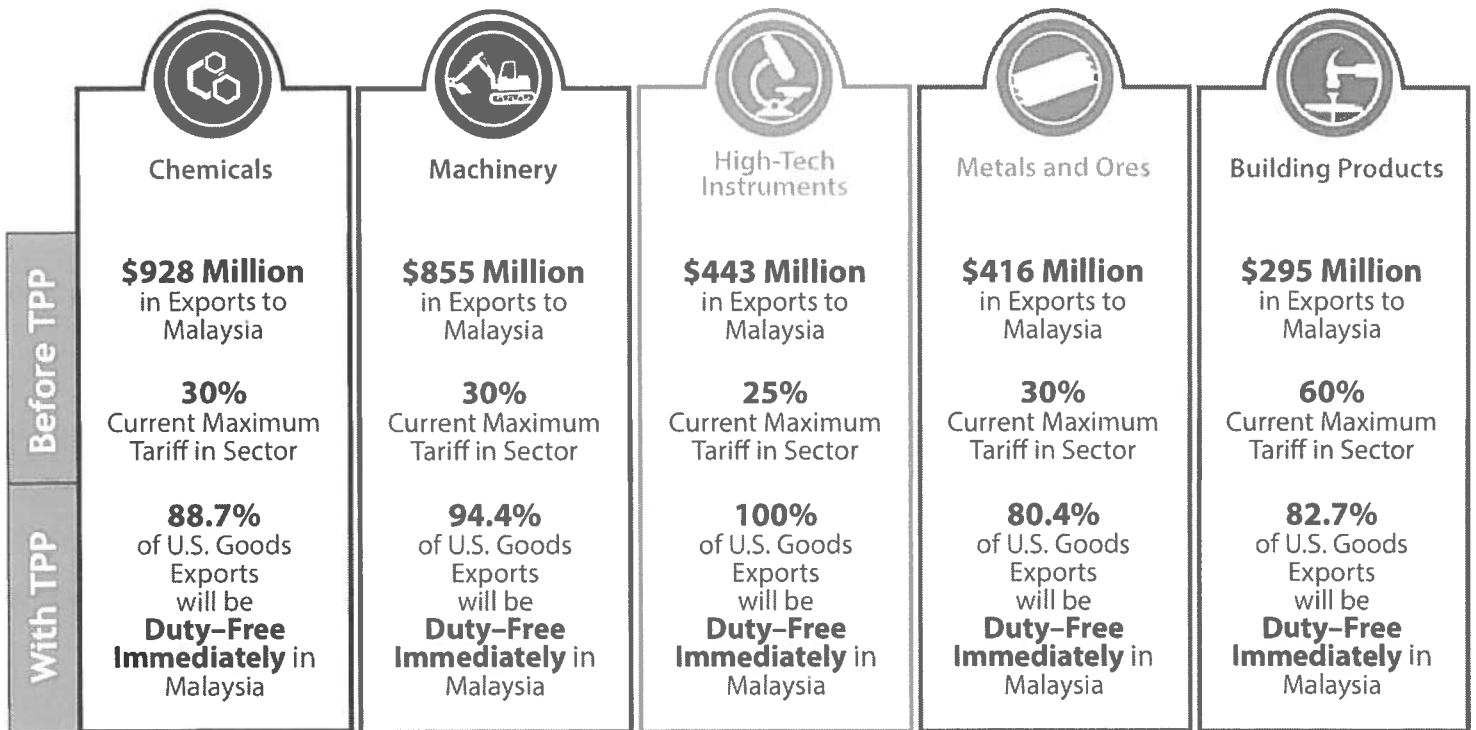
Before TPP

With TPP

Chemicals

$928 Million in Exports to Malaysia

30% Current Maximum Tariff in Sector

88.7% of U.S. Goods Exports will be Duty–Free Immediately in Malaysia

Machinery

$855 Million in Exports to Malaysia

30% Current Maximum Tariff in Sector

94.4% of U.S. Goods Exports will be Duty–Free Immediately in Malaysia

High-Tech Instruments

$443 Million in Exports to Malaysia

25% Current Maximum Tariff in Sector

100% of U.S. Goods Exports will be Duty–Free Immediately in Malaysia

Metals and Ores

$416 Million in Exports to Malaysia

30% Current Maximum Tariff in Sector

80.4% of U.S. Goods Exports will be Duty–Free Immediately in Malaysia

Building Products

$295 Million in Exports to Malaysia

60% Current Maximum Tariff in Sector

82.7% of U.S. Goods Exports will be Duty–Free Immediately in Malaysia